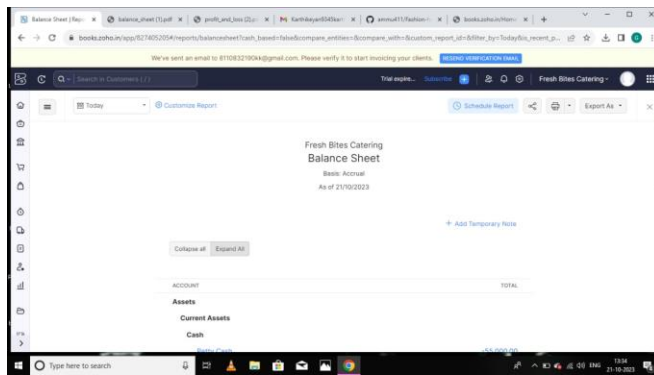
Balance Sheet | Rep ×  balance_sheet (1).pdf ×  profit_and_loss (2).p ×  Karthikeyan6543kar ×  ammu411/fashion ×  books.zoho.in/home ×  +

books.zoho.in/app/827405205#/reports/balancesheet?cash_based=false&compare_entities=&compare_with=&custom_report_id=&filter_by=Today&is_recent_p...

We've sent an email to 8110832190kk@gmail.com. Please verify it to start invoicing your clients.  RESEND VERIFICATION EMAIL

Search in Customers ( / )

Trial expire...  Subscribe  Fresh Bites Catering

Today  Customize Report  Schedule Report  Export As

Fresh Bites Catering
Balance Sheet
Basis: Accrual
As of 21/10/2023

+ Add Temporary Note

Collapse all  Expand All

| ACCOUNT | TOTAL |
|---|---|
| Assets | |
| Current Assets | |
| Cash | |
| Petty Cash | ₹55,000.00 |

Type here to search

ENG 13:34 21-10-2023